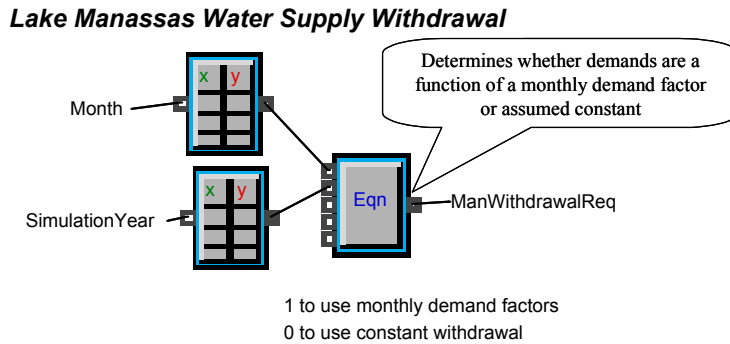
Lake Manassas Water Supply Withdrawal

Determines whether demands are a function of a monthly demand factor or assumed constant

x y

Month

x y

SimulationYear

Eqn

ManWithdrawalReq

1 to use monthly demand factors
0 to use constant withdrawal